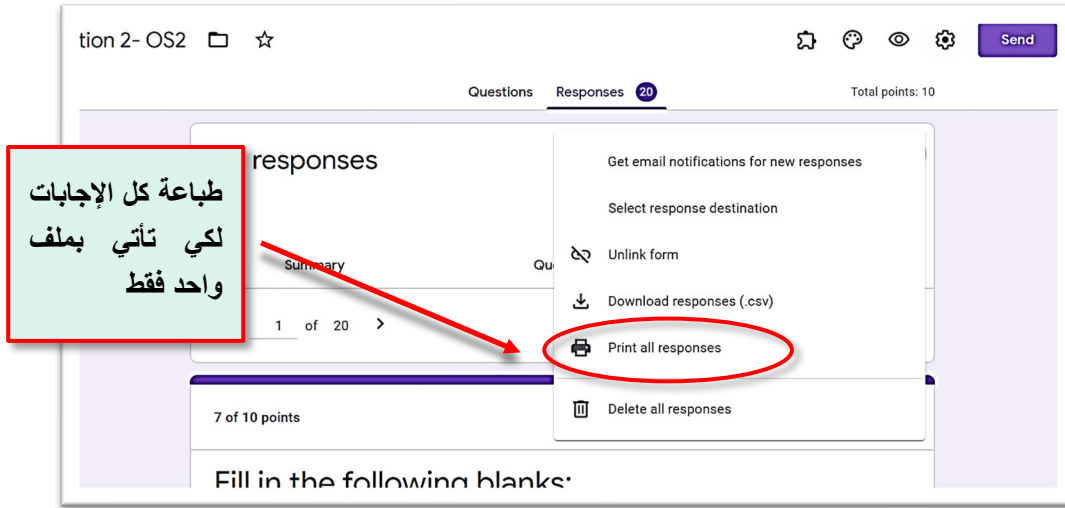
tion 2- OS2

Send

Questions Responses 20 Total points: 10

responses

طباعة كل الإجابات لكي تأتي بملف واحد فقط

Summary Qu

1 of 20 >

Get email notifications for new responses

Select response destination

Unlink form

Download responses (.csv)

Print all responses

Delete all responses

7 of 10 points

Fill in the following blanks: